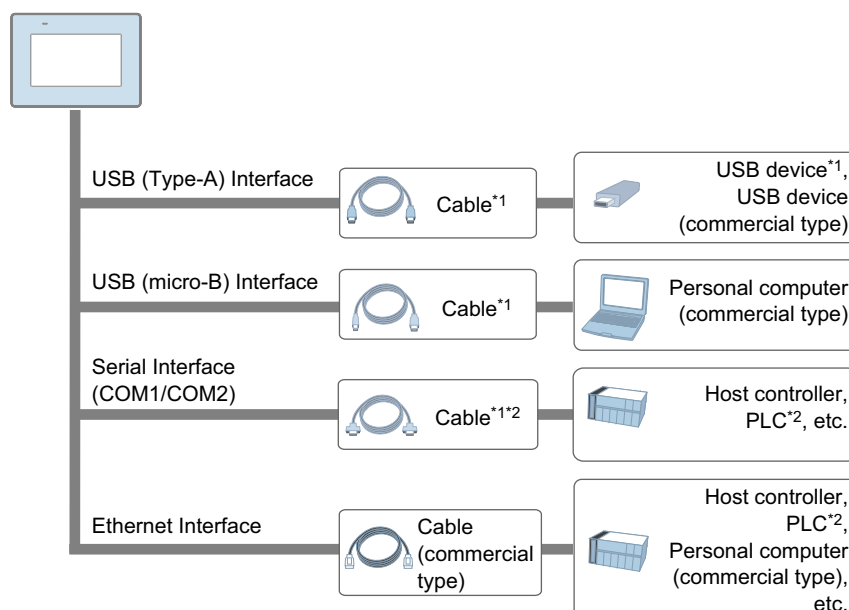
USB (Type-A) Interface

Cable$^{*1}$

USB device$^{*1}$, USB device (commercial type)

USB (micro-B) Interface

Cable$^{*1}$

Personal computer (commercial type)

Serial Interface (COM1/COM2)

Cable$^{*1*2}$

Host controller, PLC$^{*2}$, etc.

Ethernet Interface

Cable (commercial type)

Host controller, PLC$^{*2}$, Personal computer (commercial type), etc.